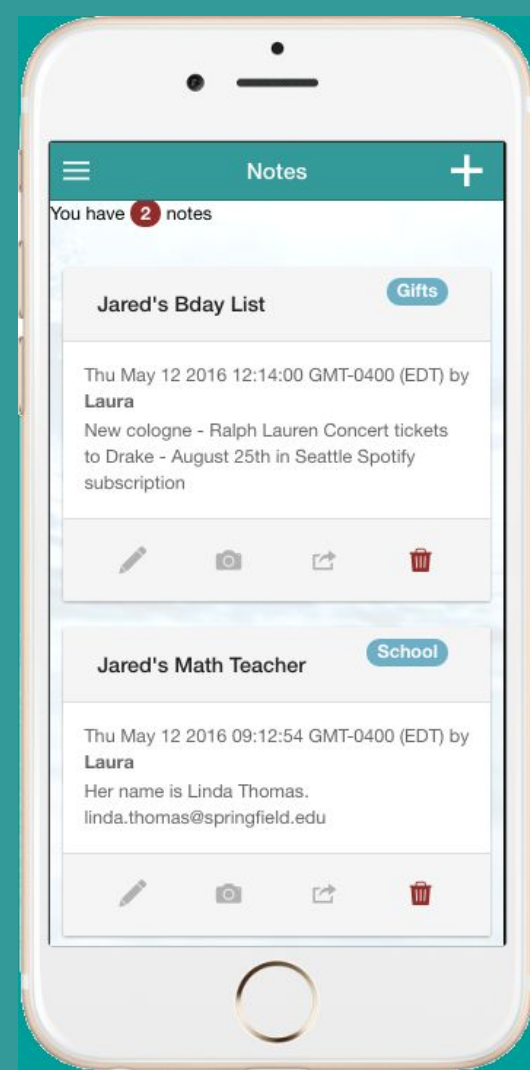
Notes

You have 2 notes

Jared's Bday List

Gifts

Thu May 12 2016 12:14:00 GMT-0400 (EDT) by **Laura**

New cologne - Ralph Lauren Concert tickets to Drake - August 25th in Seattle Spotify subscription

Jared's Math Teacher

School

Thu May 12 2016 09:12:54 GMT-0400 (EDT) by **Laura**

Her name is Linda Thomas. linda.thomas@springfield.edu